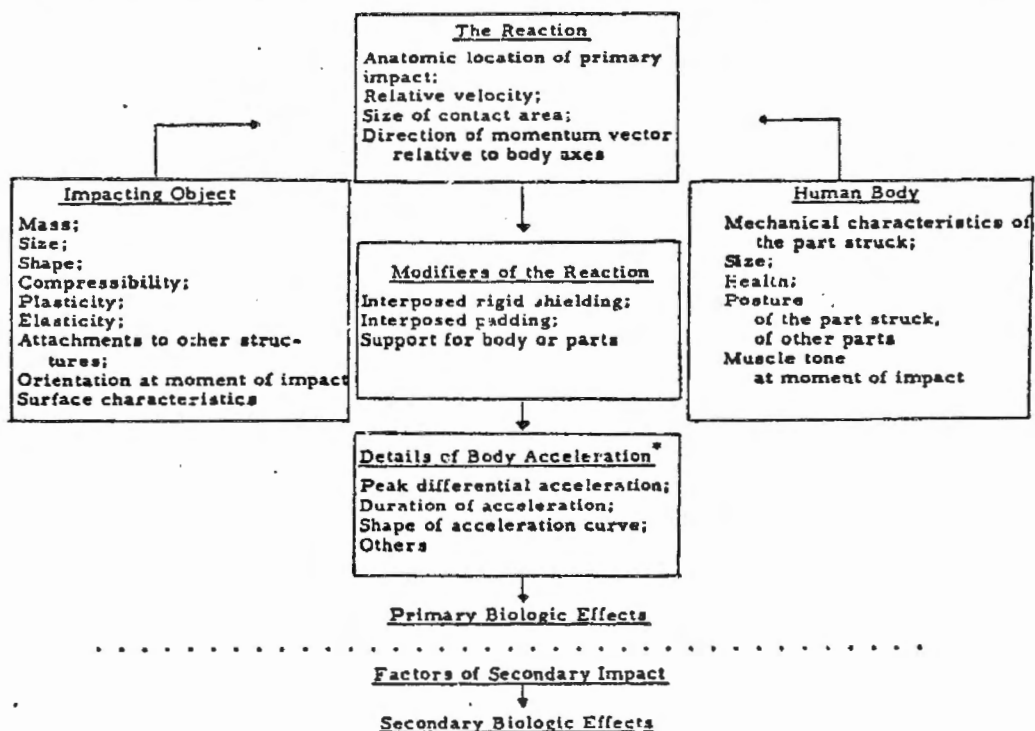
The Reaction

Anatomic location of primary impact;
Relative velocity;
Size of contact area;
Direction of momentum vector relative to body axes

Impacting Object

Mass;
Size;
Shape;
Compressibility;
Plasticity;
Elasticity;
Attachments to other structures;
Orientation at moment of impact
Surface characteristics

Modifiers of the Reaction

Interposed rigid shielding;
Interposed padding;
Support for body or parts

Human Body

Mechanical characteristics of the part struck;
Size;
Health;
Posture of the part struck, of other parts
Muscle tone at moment of impact

Details of Body Acceleration*

Peak differential acceleration;
Duration of acceleration;
Shape of acceleration curve;
Others

Primary Biologic Effects

Factors of Secondary Impact

Secondary Biologic Effects